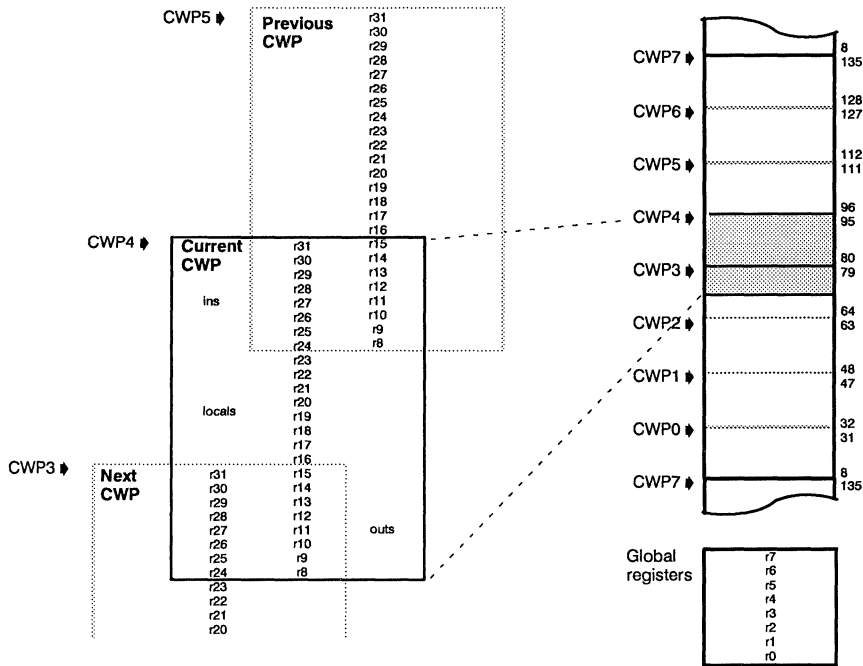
CWP5 Previous CWP
r31
r30
r29
r28
r27
r26
r25
r24
r23
r22
r21
r20
r19
r18
r17
r16
r15
r14
r13
r12
r11
r10
r9
r8

CWP4 Current CWP
ins
r31
r30
r29
r28
r27
r26
r25
r24
r23
r22
r21
r20
locals
r19
r18
r17
r16
r15
r14
r13
r12
r11
outs
r10
r9
r8

CWP3 Next CWP
r31
r30
r29
r28
r27
r26
r25
r24
r23
r22
r21
r20

CWP7 8 135
CWP6 128 127
CWP5 112 111
CWP4 96 95
CWP3 80 79
CWP2 64 63
CWP1 48 47
CWP0 32 31
CWP7 8 135

Global registers
r7
r6
r5
r4
r3
r2
r1
r0